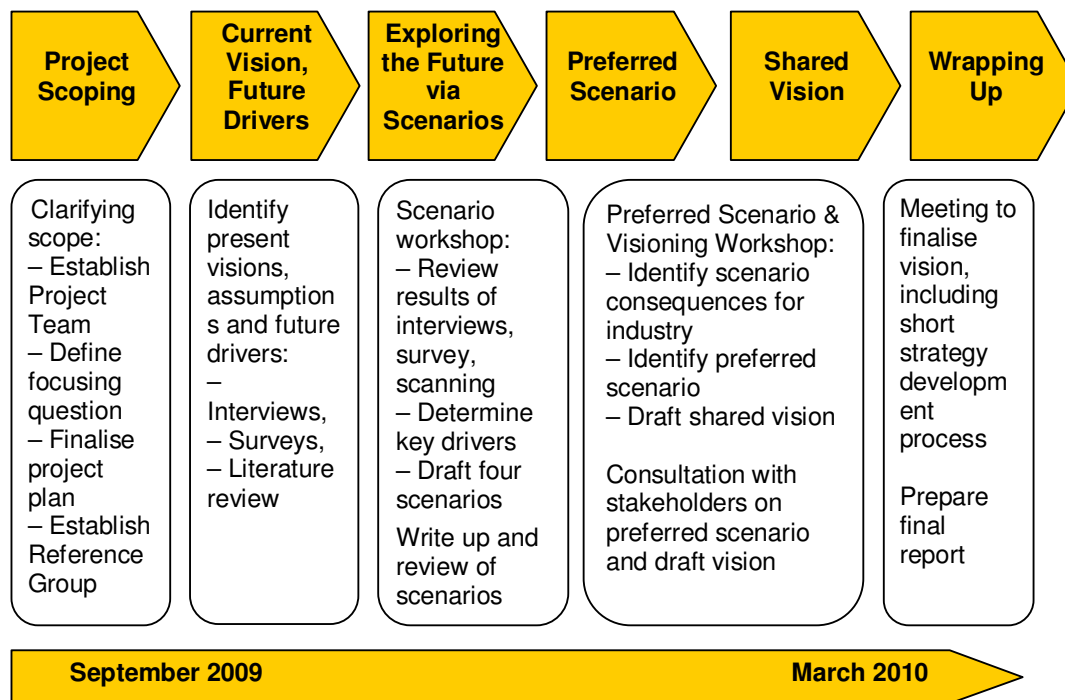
Project Scoping

Current Vision, Future Drivers

Exploring the Future via Scenarios

Preferred Scenario

Shared Vision

Wrapping Up

Clarifying scope:
– Establish Project Team
– Define focusing question
– Finalise project plan
– Establish Reference Group

Identify present visions, assumptions and future drivers:
– Interviews,
– Surveys,
– Literature review

Scenario workshop:
– Review results of interviews, survey, scanning
– Determine key drivers
– Draft four scenarios

Write up and review of scenarios

Preferred Scenario & Visioning Workshop:
– Identify scenario consequences for industry
– Identify preferred scenario
– Draft shared vision

Consultation with stakeholders on preferred scenario and draft vision

Meeting to finalise vision, including short strategy development process

Prepare final report

September 2009

March 2010